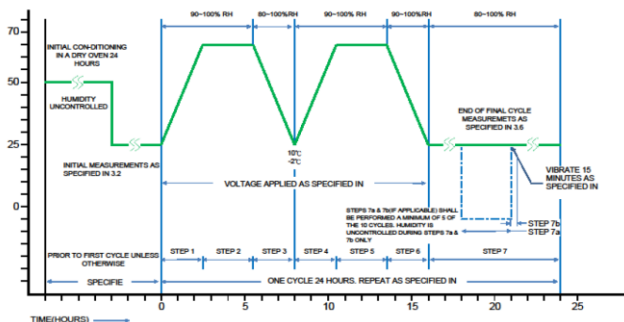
70
50
25
0

90~100% RH
80~100%RH
90~100% RH
90~100%RH
80~100% RH

INITIAL CON-DITIONING IN A DRY OVEN 24 HOURS

HUMIDITY UNCONTROLLED

INITIAL MEASUREMENTS AS SPECIFIED IN 3.2

10°C
-2°C

END OF FINAL CYCLE MEASUREMETS AS SPECIFIED IN 3.6

VIBRATE 15 MINUTES AS SPECIFIED IN

VOLTAGE APPLIED AS SPECIFIED IN

STEPS 7a & 7b(IF APPLICABLE) SHALL BE PERFORMED A MINIMUM OF 5 OF THE 10 CYCLES. HUMIDITY IS UNCONTROLLED DURING STEPS 7a & 7b ONLY

STEP 7b
STEP 7a

PRIOR TO FIRST CYCLE UNLESS OTHERWISE

STEP 1
STEP 2
STEP 3
STEP 4
STEP 5
STEP 6
STEP 7

SPECIFIE

ONE CYCLE 24 HOURS. REPEAT AS SPECIFIED IN

0
5
10
15
20
25

TIME(HOURS)